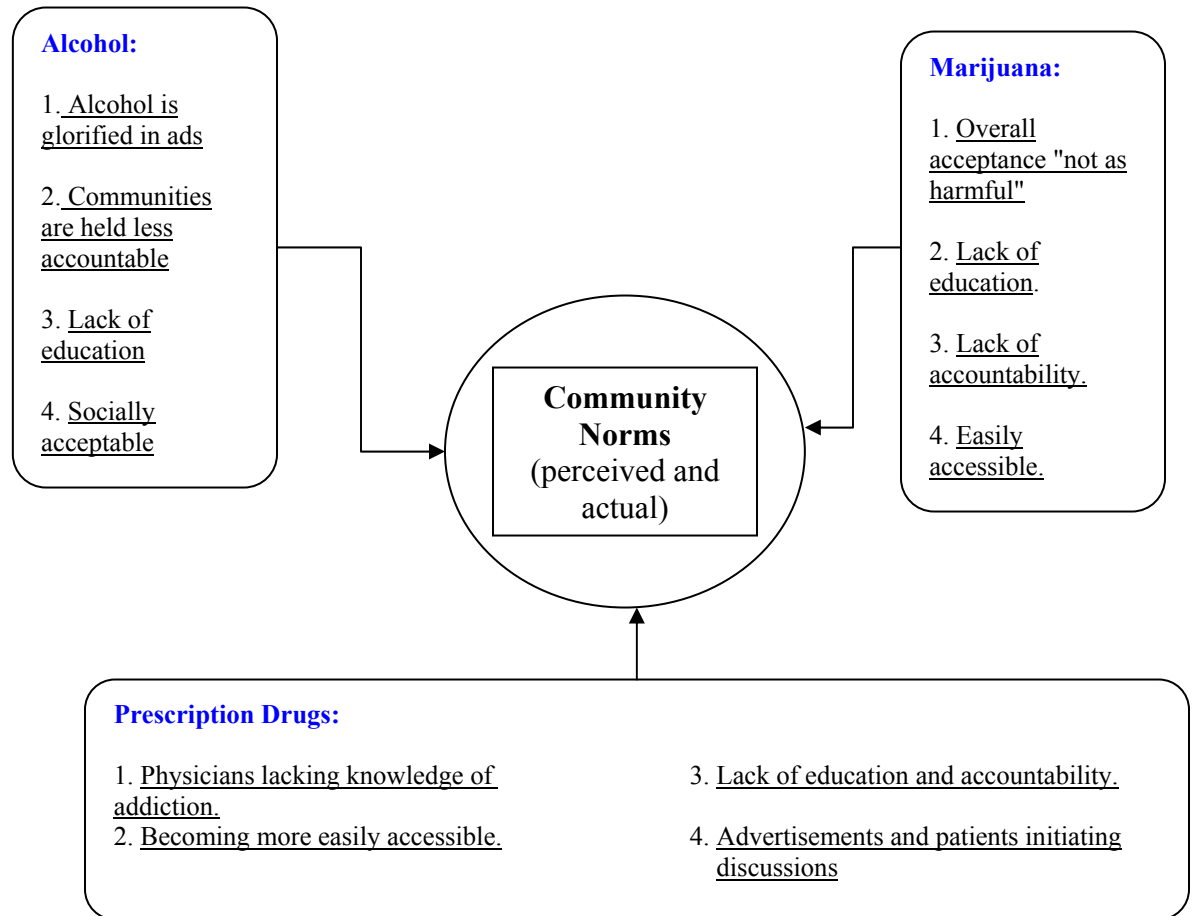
Alcohol:

1. Alcohol is glorified in ads

2. Communities are held less accountable

3. Lack of education

4. Socially acceptable

Marijuana:

1. Overall acceptance "not as harmful"

2. Lack of education.

3. Lack of accountability.

4. Easily accessible.

Community Norms (perceived and actual)

Prescription Drugs:

1. Physicians lacking knowledge of addiction.
2. Becoming more easily accessible.

3. Lack of education and accountability.

4. Advertisements and patients initiating discussions